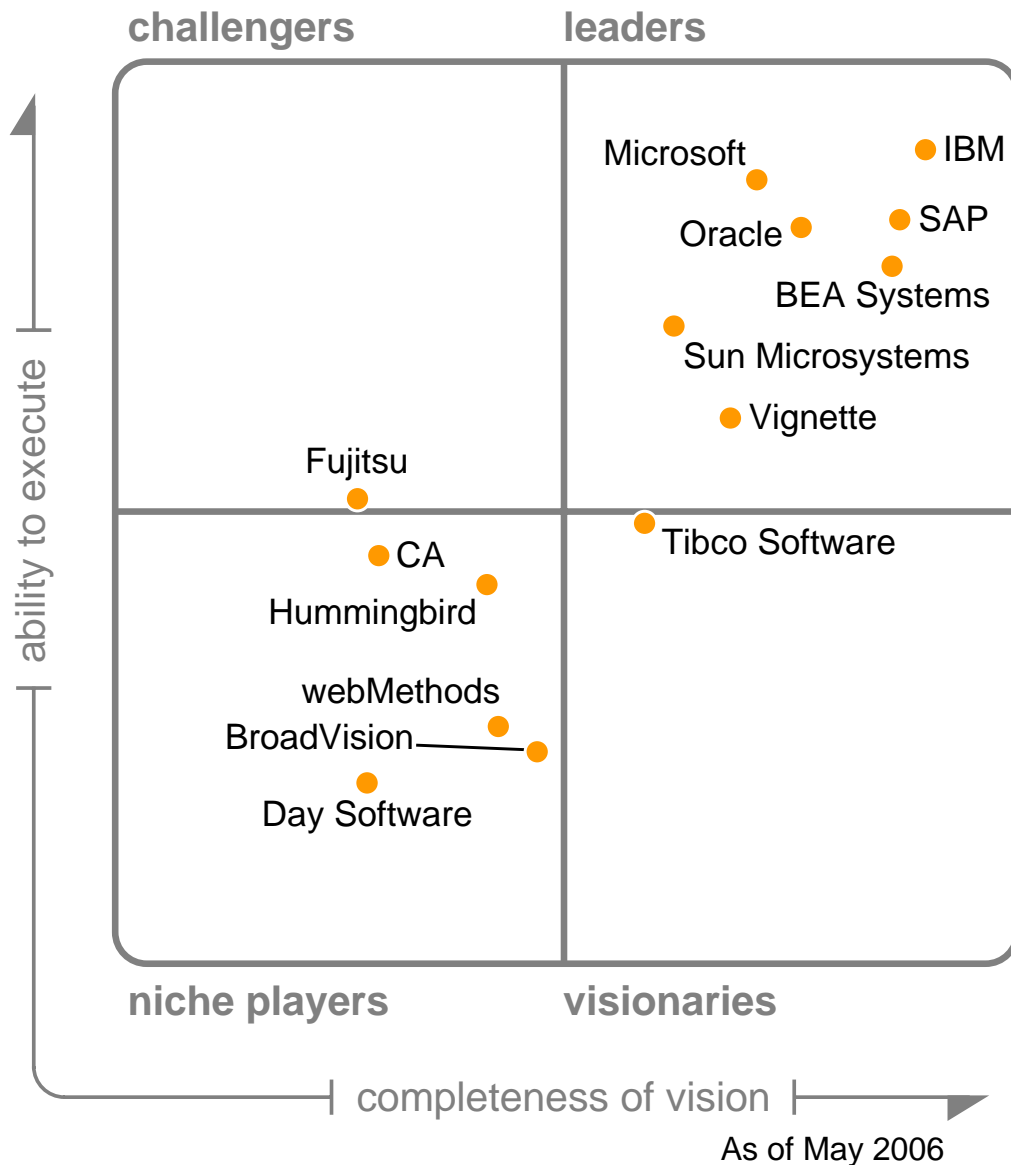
challengers

leaders

ability to execute

Microsoft

IBM

Oracle

SAP

BEA Systems

Sun Microsystems

Vignette

Fujitsu

Tibco Software

CA

Hummingbird

webMethods

BroadVision

Day Software

niche players

visionaries

completeness of vision

As of May 2006